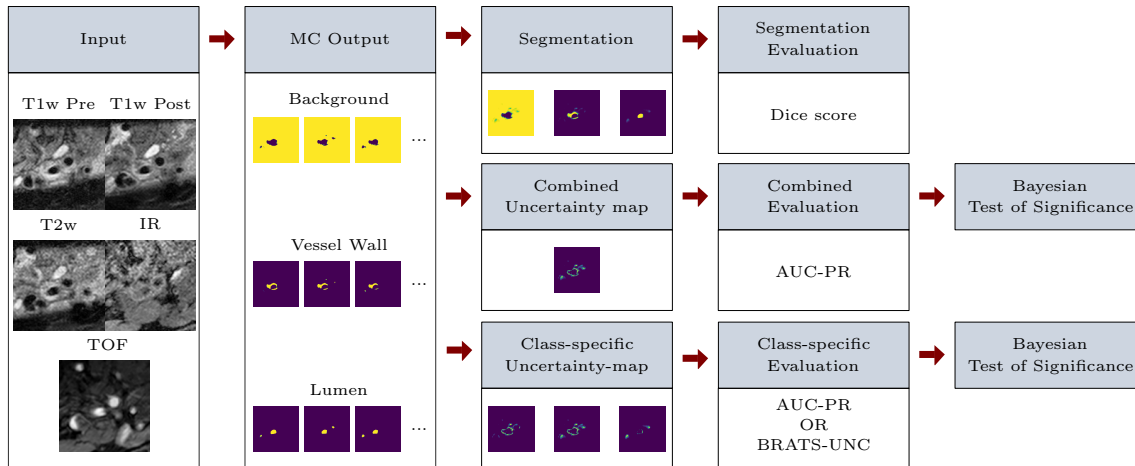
Input

T1w Pre T1w Post

T2w IR

TOF

MC Output

Background

...

Vessel Wall

...

Lumen

...

Segmentation

Combined Uncertainty map

Class-specific Uncertainty-map

Segmentation Evaluation

Dice score

Combined Evaluation

AUC-PR

Class-specific Evaluation

AUC-PR
OR
BRATS-UNC

Bayesian Test of Significance

Bayesian Test of Significance